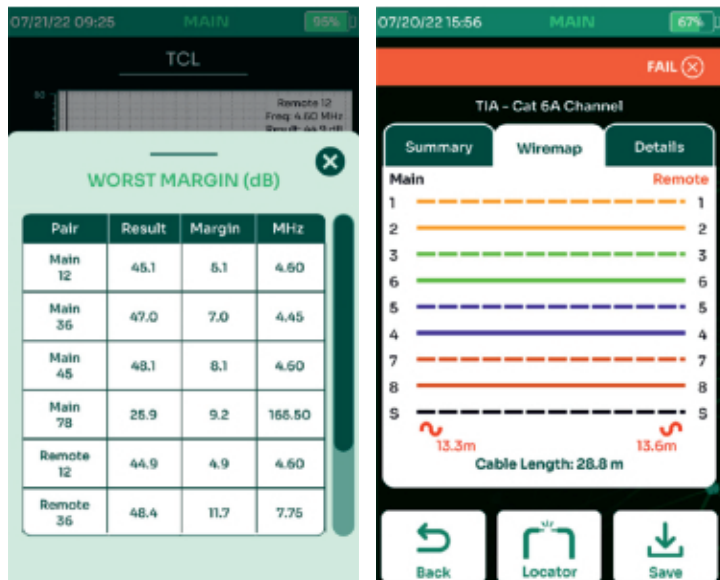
07/21/22 09:25 MAIN 95%

TCL

50

Remote 12
Freq: 4.60 MHz
Result: 44.9 dB

WORST MARGIN (dB)

| Pair | Result | Margin | MHz |
|---|---|---|---|
| Main 12 | 45.1 | 5.1 | 4.60 |
| Main 36 | 47.0 | 7.0 | 4.45 |
| Main 45 | 48.1 | 8.1 | 4.60 |
| Main 78 | 25.9 | 9.2 | 168.50 |
| Remote 12 | 44.9 | 4.9 | 4.60 |
| Remote 36 | 48.4 | 11.7 | 7.75 |

07/20/22 15:56 MAIN 67%

FAIL

TIA - Cat 6A Channel

Summary Wiremap Details

Main Remote

1 1
2 2
3 3
6 6
5 5
4 4
7 7
8 8
S S

13.3m 13.6m

Cable Length: 28.8 m

Back Locator Save